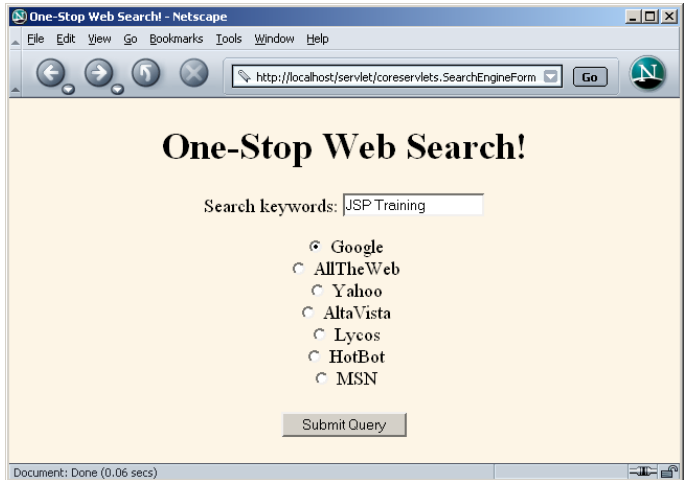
One-Stop Web Search! - Netscape

File Edit View Go Bookmarks Tools Window Help

http://localhost/servlet/coreservlets.SearchEngineForm Go

One-Stop Web Search!

Search keywords: JSP Training

Google
AllTheWeb
Yahoo
AltaVista
Lycos
HotBot
MSN

Submit Query

Document: Done (0.06 secs)